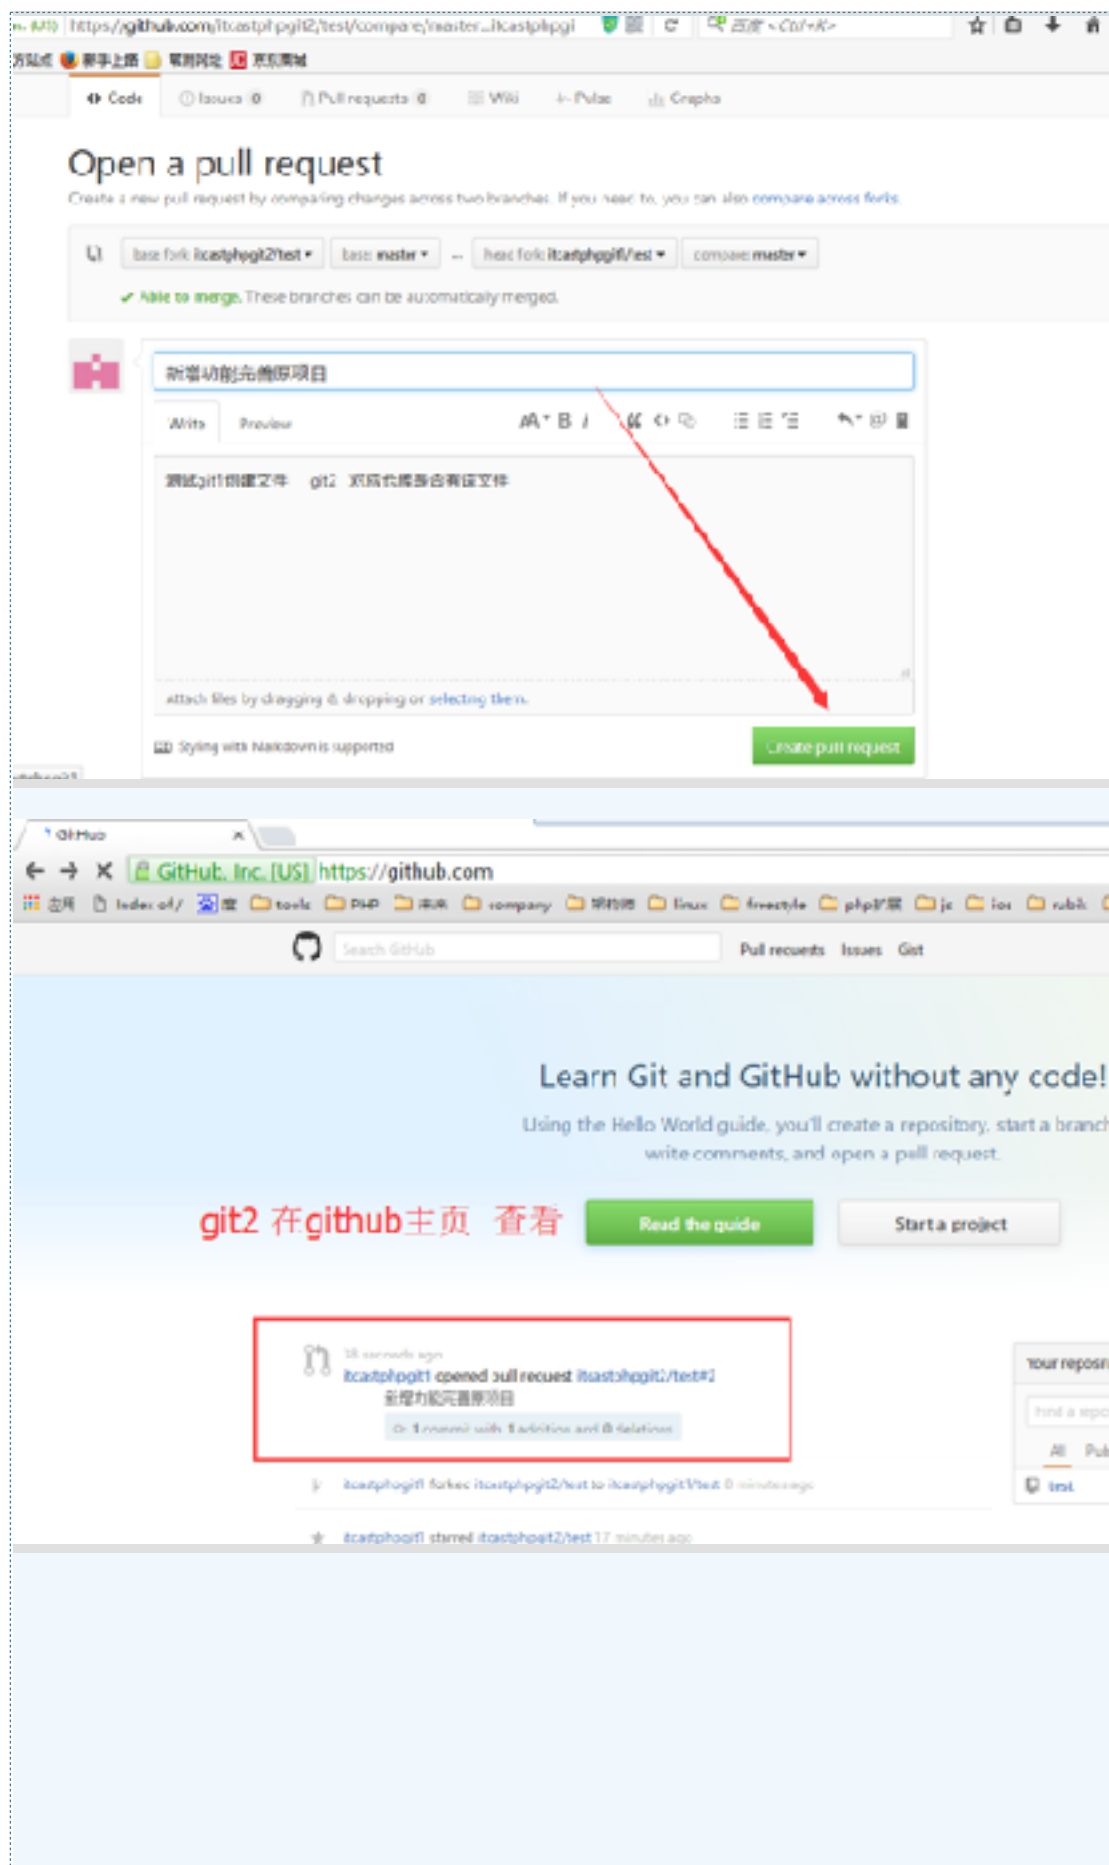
https://github.com/itcastphpgit2/test/compare/master...itcastphpgi

Code Issues 0 Pull requests 0 Wiki Pulse Graphs

Open a pull request

Create a new pull request by comparing changes across two branches. If you need to, you can also compare across forks.

base fork: itcastphpgit2/test ▾ base: master ▾ ... head fork: itcastphpgit1/test ▾ compare: master ▾

✔ Able to merge. These branches can be automatically merged.

新增功能完善原项目

Write Preview

测试git1创建文件 git2 项目库是否有该文件

Attach files by dragging & dropping or selecting them.

Styling with Markdown is supported

Create pull request

GitHub

GitHub, Inc. [US] https://github.com

Search GitHub Pull requests Issues Gist

Learn Git and GitHub without any code!

Using the Hello World guide, you'll create a repository, start a branch, write comments, and open a pull request.

git2 在github主页 查看

Read the guide

Start a project

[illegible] seconds ago
itcastphpgit1 opened pull request itcastphpgit2/test#1
新增功能完善原项目
1 commit with 1 addition and 0 deletions

itcastphpgit1 forked itcastphpgit2/test to itcastphpgit1/test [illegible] minutes ago

itcastphpgit1 starred itcastphpgit2/test 17 minutes ago

Your repos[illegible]
Find a repo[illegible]
All Pub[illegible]
test